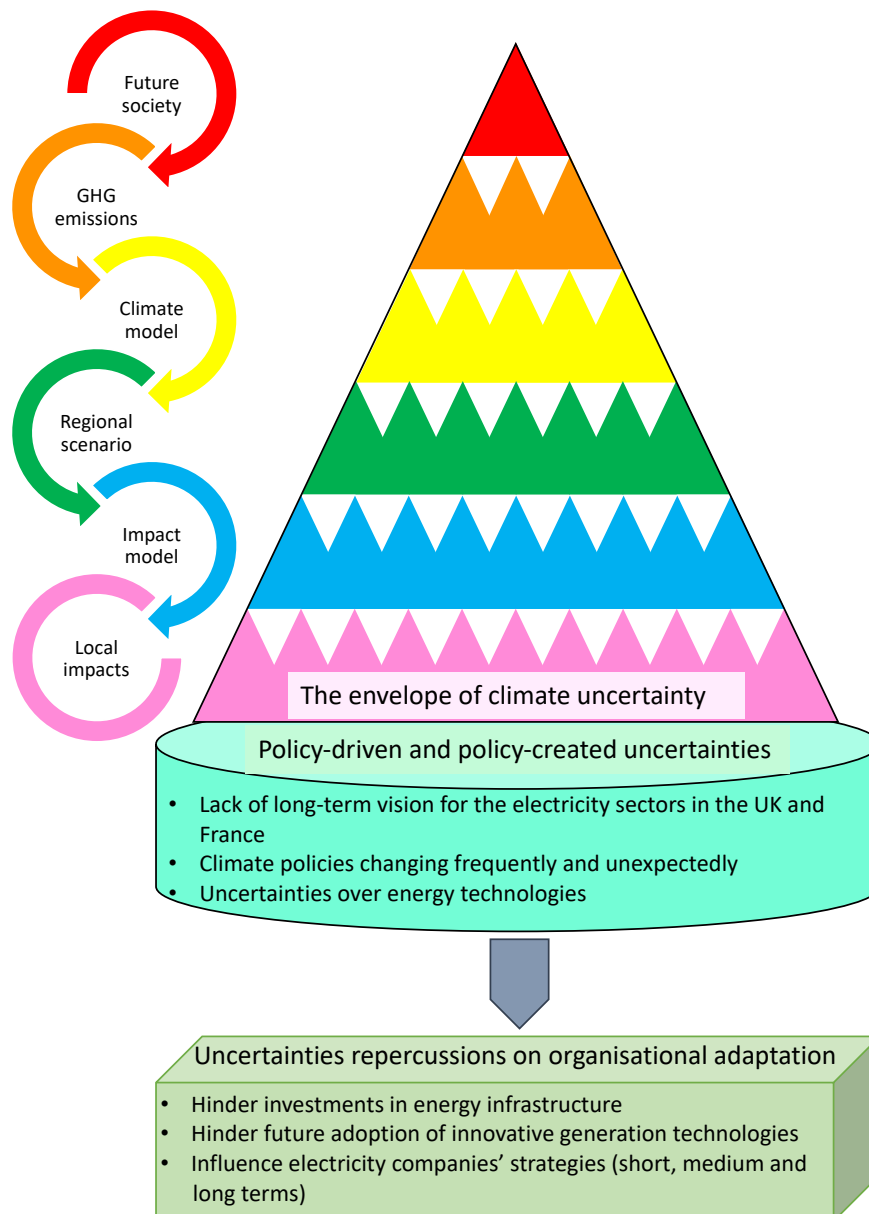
Future society

GHG emissions

Climate model

Regional scenario

Impact model

Local impacts

The envelope of climate uncertainty

Policy-driven and policy-created uncertainties

- Lack of long-term vision for the electricity sectors in the UK and France
- Climate policies changing frequently and unexpectedly
- Uncertainties over energy technologies

Uncertainties repercussions on organisational adaptation

- Hinder investments in energy infrastructure
- Hinder future adoption of innovative generation technologies
- Influence electricity companies' strategies (short, medium and long terms)